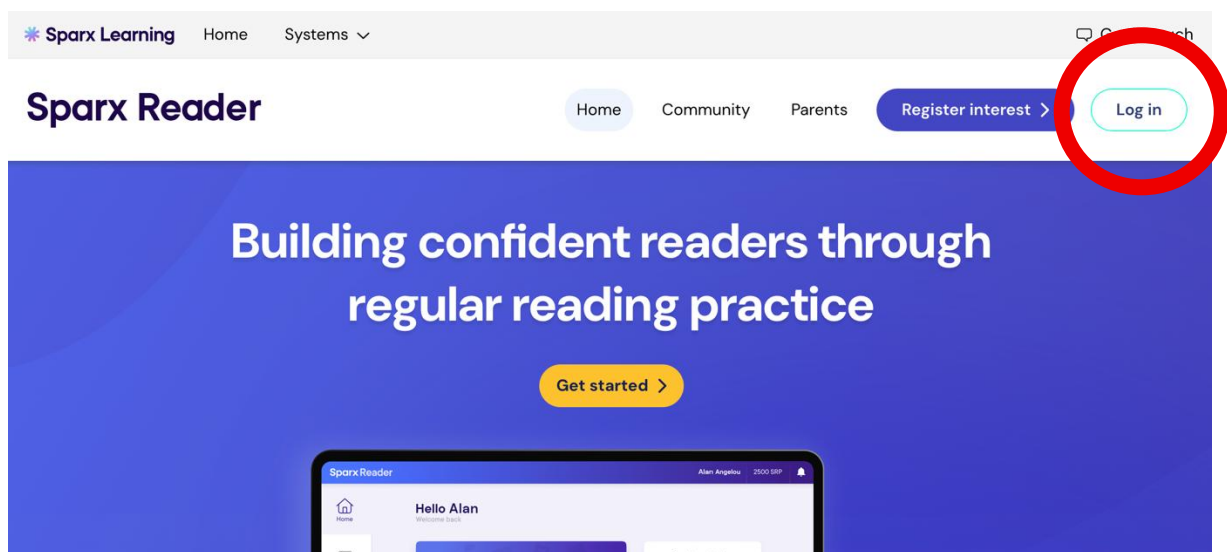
Sparx Learning Home Systems

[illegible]

Sparx Reader

Home Community Parents Register interest > Log in

Building confident readers through regular reading practice

Get started >

Sparx Reader Alan Angelou 2500 SRP

Home

Hello Alan
Welcome back